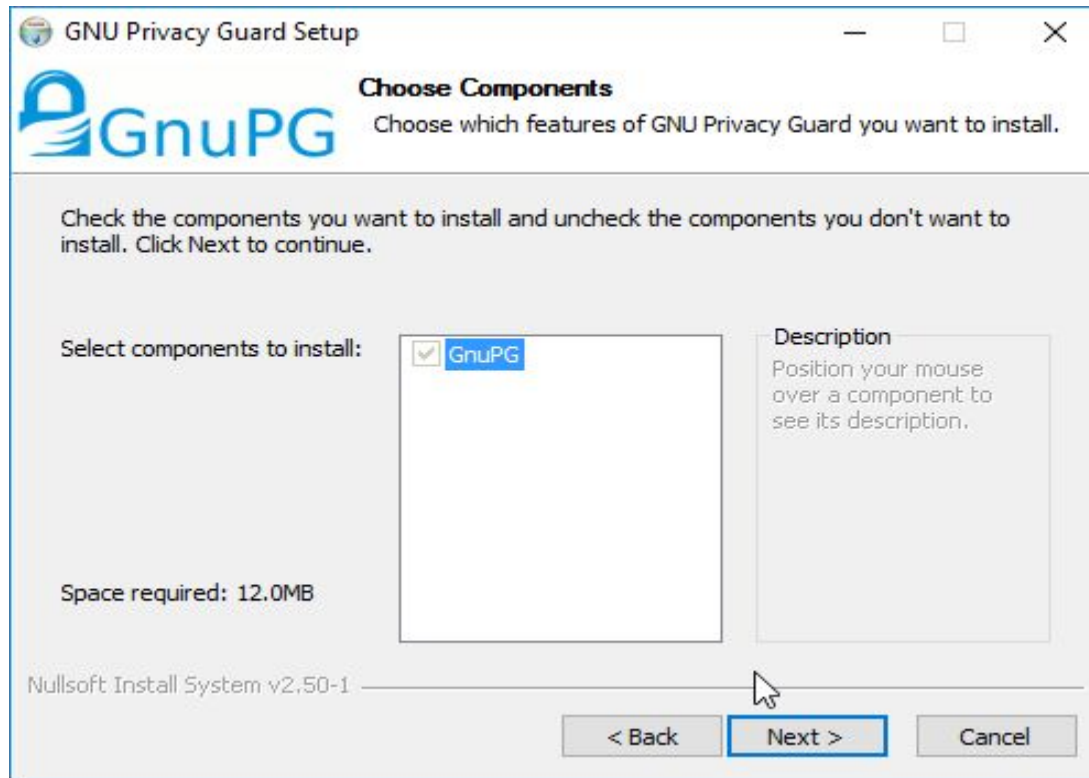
GNU Privacy Guard Setup

GnuPG

Choose Components

Choose which features of GNU Privacy Guard you want to install.

Check the components you want to install and uncheck the components you don't want to install. Click Next to continue.

Select components to install:

GnuPG

Description

Position your mouse over a component to see its description.

Space required: 12.0MB

Nullsoft Install System v2.50-1

< Back

Next >

Cancel